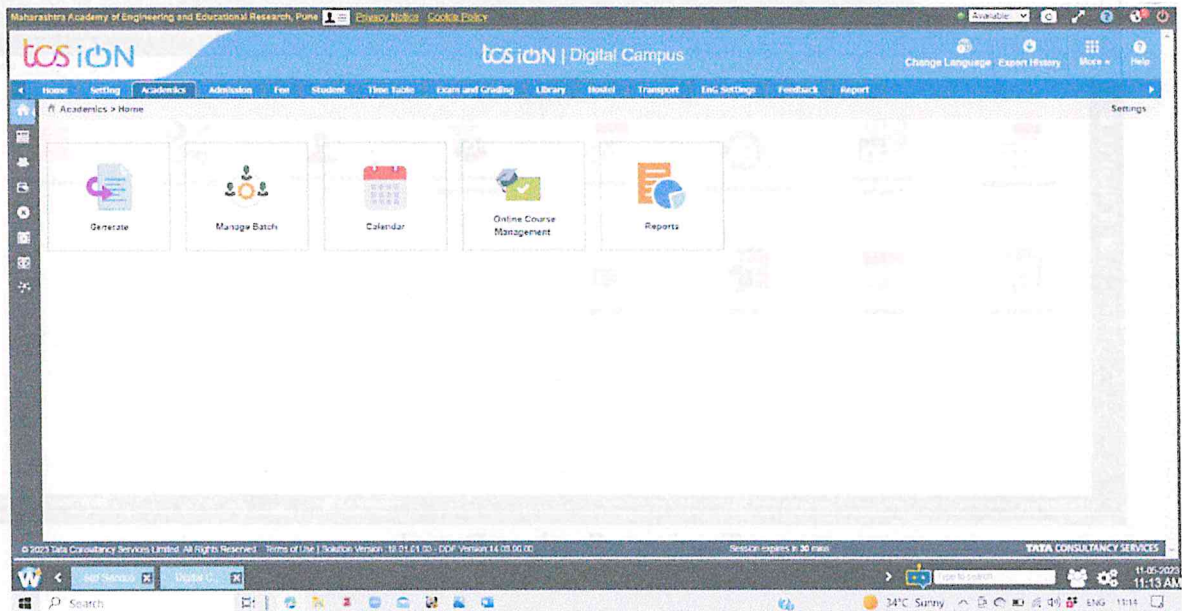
Maharashtra Academy of Engineering and Educational Research, Pune Privacy Notice Cookie Policy

Available

tcs iON

tcs iON | Digital Campus

Change Language Export History More Help

Home Setting Academics Admission Fee Student Time Table Exam and Grading Library Hostel Transport EnG Settings Feedback Report

Academics > Home

Settings

Generate

Manage Batch

Calendar

Online Course Management

Reports

© 2023 Tata Consultancy Services Limited. All Rights Reserved. Terms of Use | Solution Version : 18.01.01.00 - CDF Version 14.03.00.00

Session expires in 30 mins

TATA CONSULTANCY SERVICES

Self Service

Digital C...

Type to search

11-05-2023 11:13 AM

Search

34°C Sunny ENG 11:14